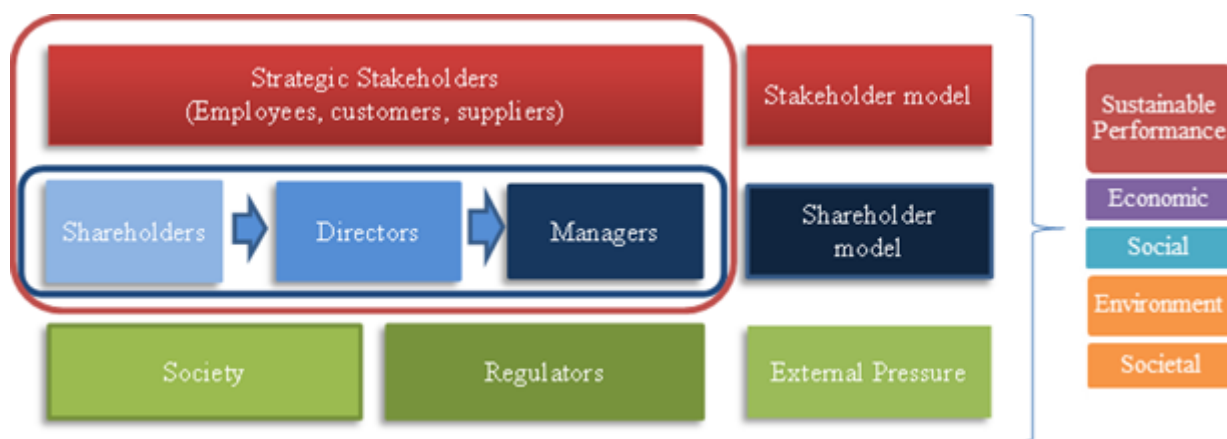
Strategic Stakeholders
(Employees, customers, suppliers)

Stakeholder model

Shareholders

Directors

Managers

Shareholder model

Society

Regulators

External Pressure

Sustainable Performance

Economic

Social

Environment

Societal